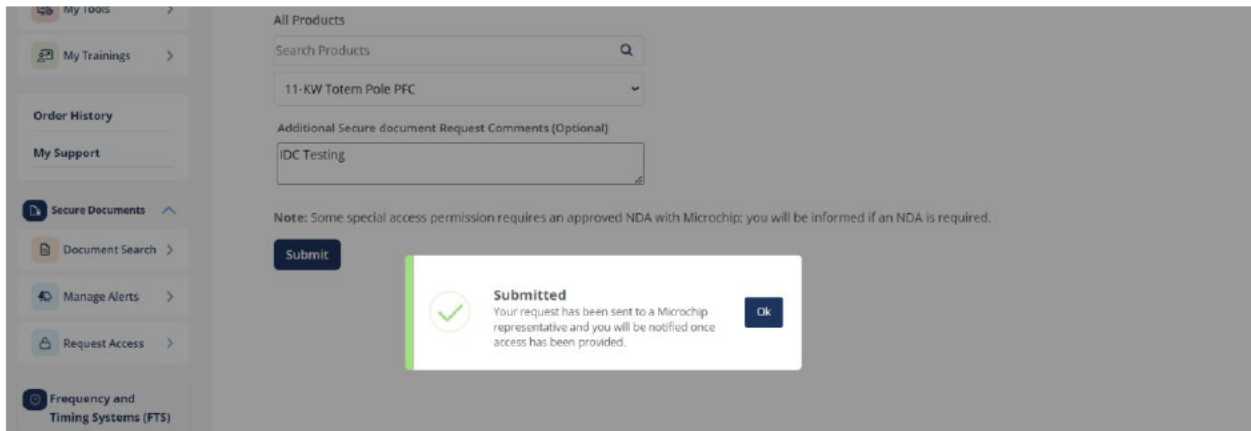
My Tools

My Trainings

Order History

My Support

Secure Documents

Document Search

Manage Alerts

Request Access

Frequency and Timing Systems (FTS)

All Products

Search Products

11-KW Totem Pole PFC

Additional Secure document Request Comments (Optional)

IDC Testing

Note: Some special access permission requires an approved NDA with Microchip; you will be informed if an NDA is required.

Submit

Submitted

Your request has been sent to a Microchip representative and you will be notified once access has been provided.

Ok